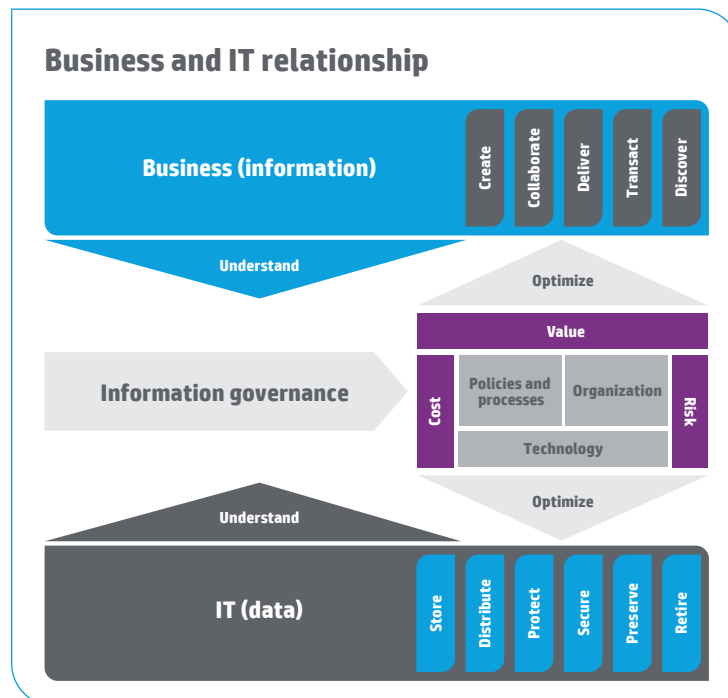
Business and IT relationship

Business (information)

Create

Collaborate

Deliver

Transact

Discover

Understand

Optimize

Value

Information governance

Cost

Policies and processes

Organization

Risk

Technology

Optimize

Understand

IT (data)

Store

Distribute

Protect

Secure

Preserve

Retire